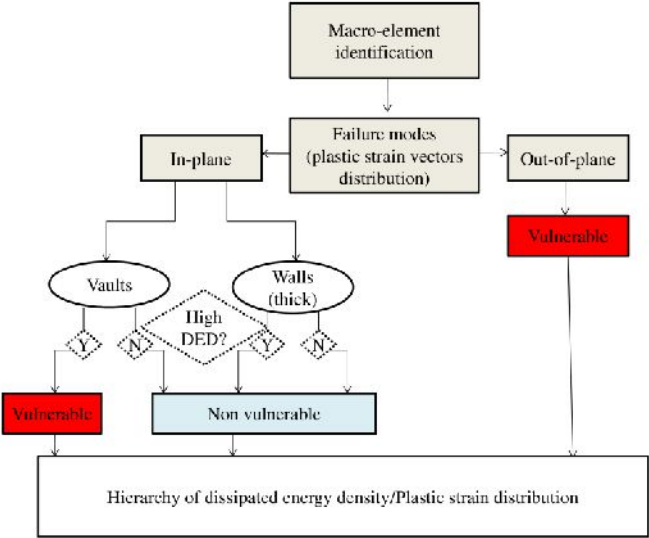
Macro-element identification

Failure modes (plastic strain vectors distribution)

In-plane

Out-of-plane

Vulnerable

Vaults

Walls (thick)

High DED?

Y

N

Y

N

Vulnerable

Non vulnerable

Hierarchy of dissipated energy density/Plastic strain distribution